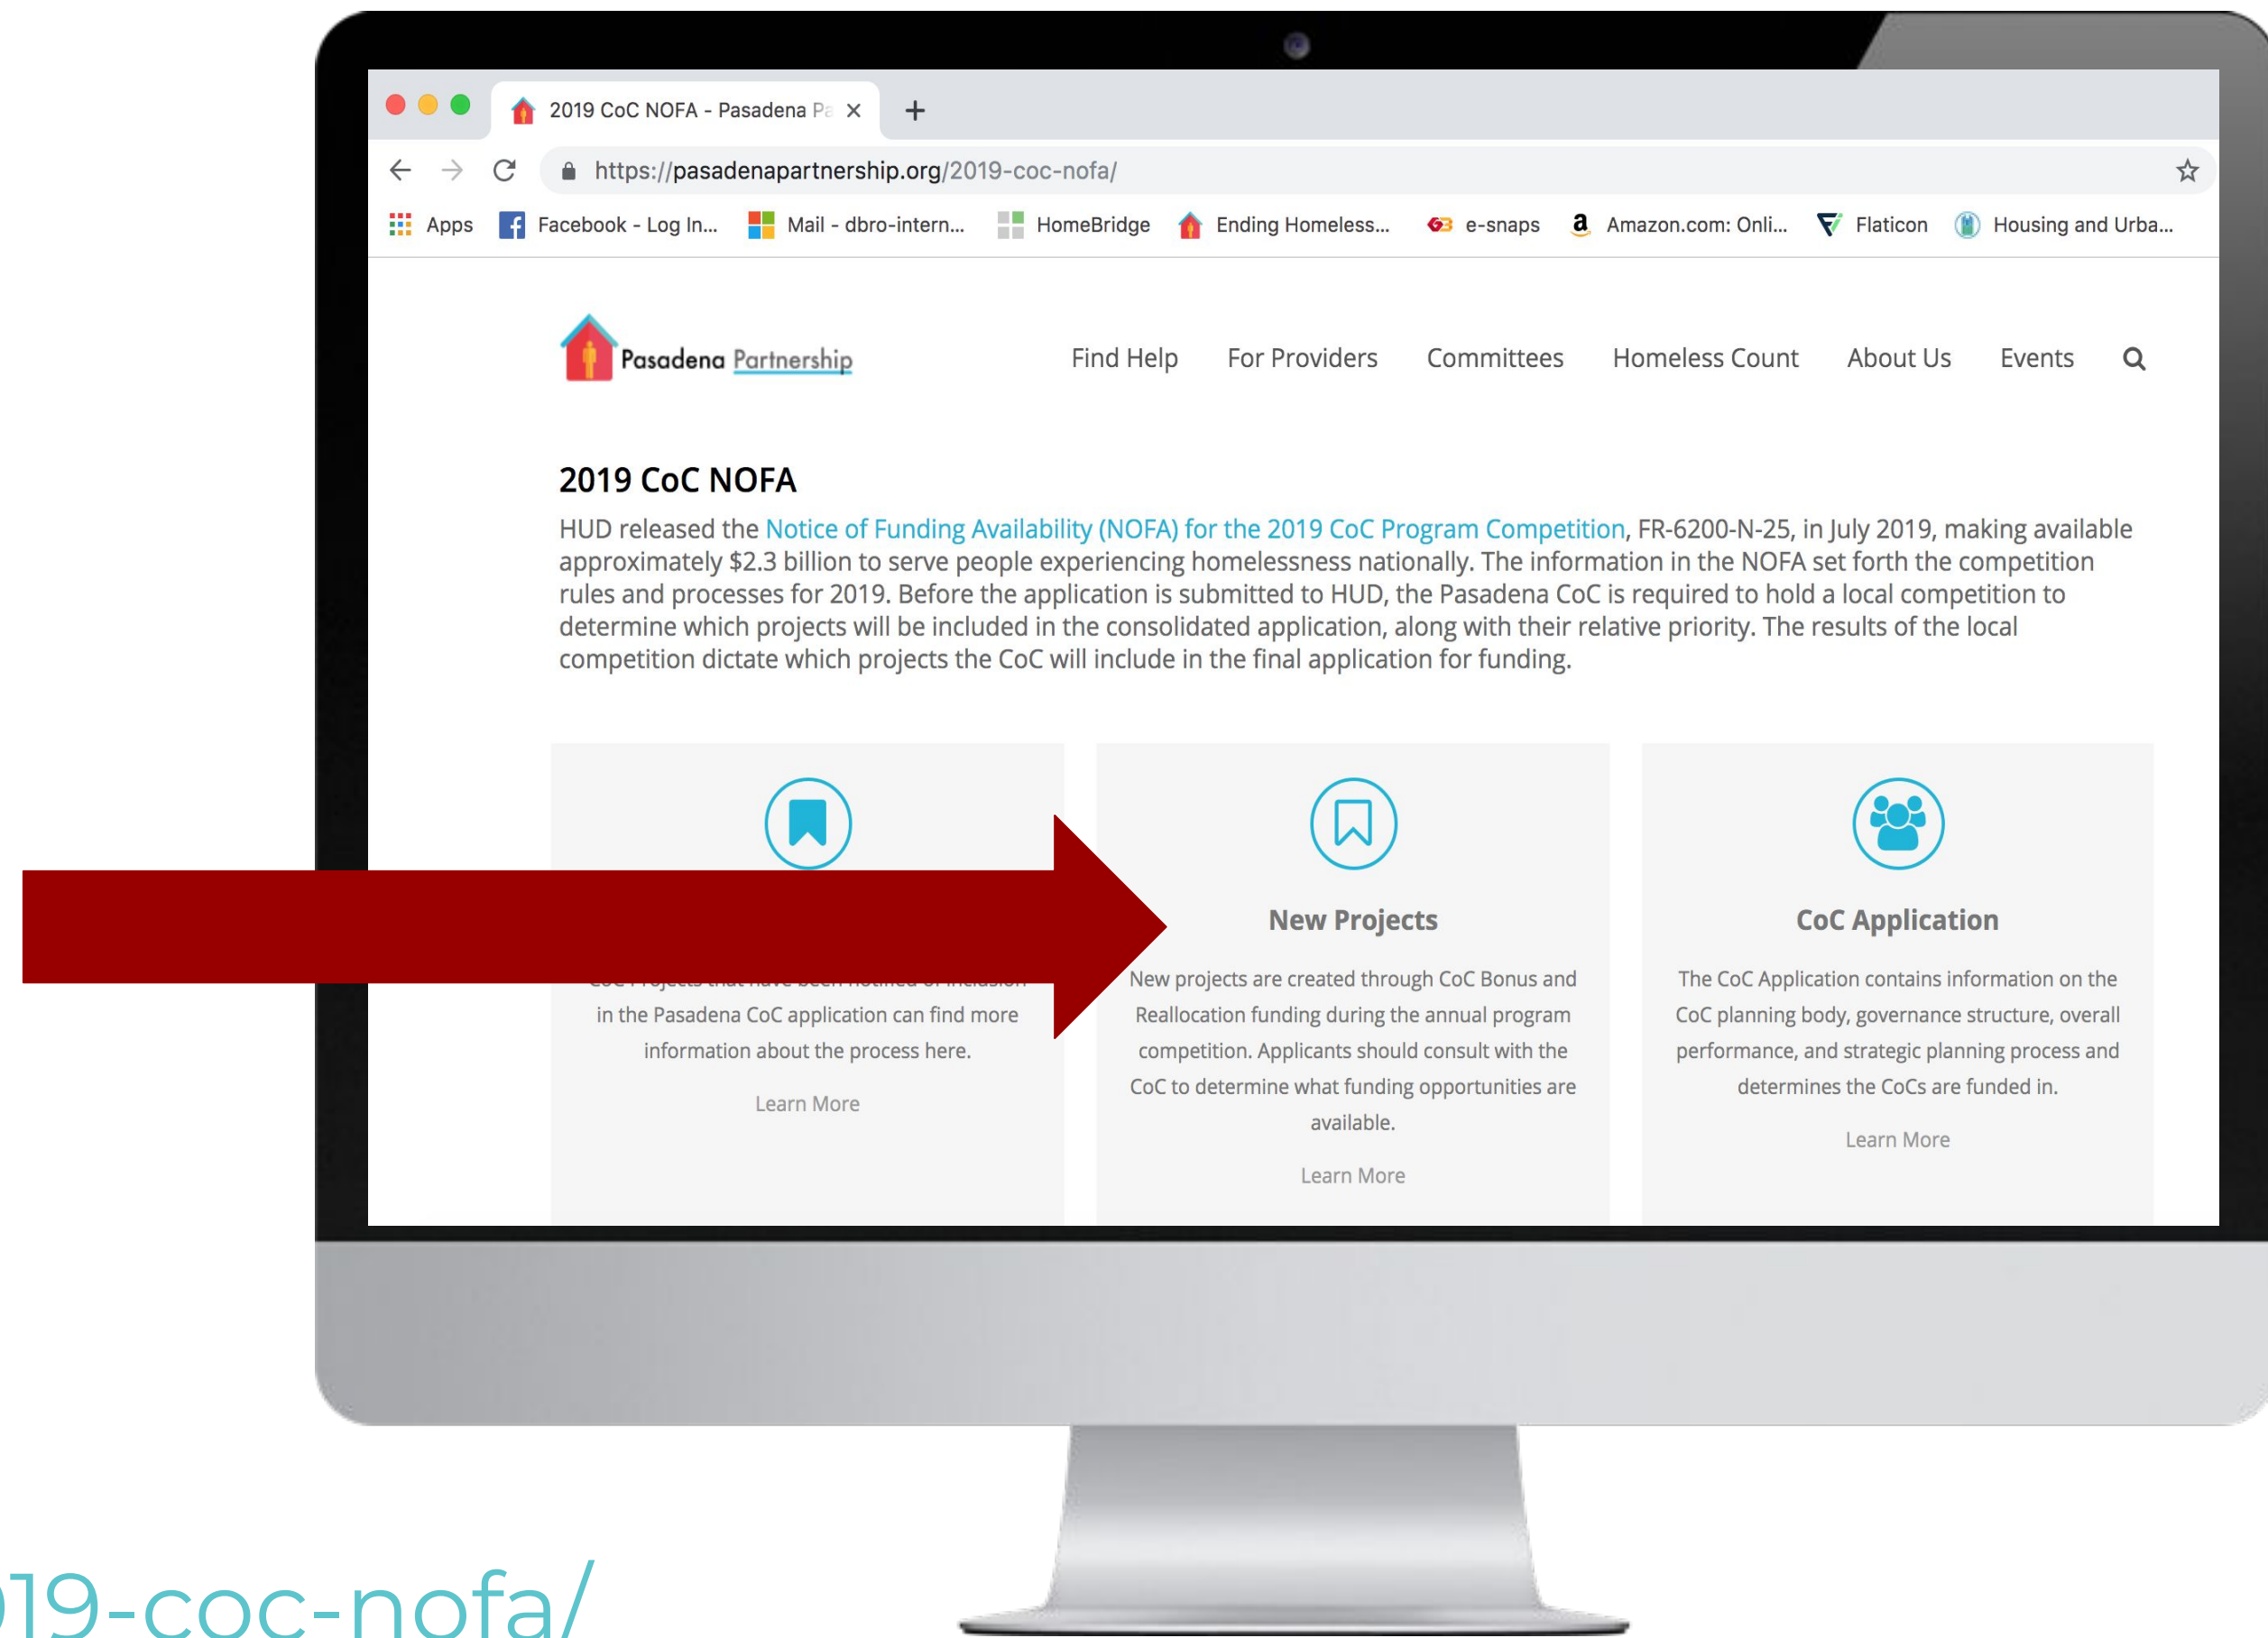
2019 CoC NOFA - Pasadena Pa ×

https://pasadenapartnership.org/2019-coc-nofa/

Apps  Facebook - Log In...  Mail - dbro-intern...  HomeBridge  Ending Homeless...  e-snaps  Amazon.com: Onli...  Flaticon  Housing and Urba...

Pasadena Partnership

Find Help  For Providers  Committees  Homeless Count  About Us  Events

2019 CoC NOFA

HUD released the Notice of Funding Availability (NOFA) for the 2019 CoC Program Competition, FR-6200-N-25, in July 2019, making available approximately $2.3 billion to serve people experiencing homelessness nationally. The information in the NOFA set forth the competition rules and processes for 2019. Before the application is submitted to HUD, the Pasadena CoC is required to hold a local competition to determine which projects will be included in the consolidated application, along with their relative priority. The results of the local competition dictate which projects the CoC will include in the final application for funding.

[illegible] in the Pasadena CoC application can find more information about the process here.

Learn More

New Projects

New projects are created through CoC Bonus and Reallocation funding during the annual program competition. Applicants should consult with the CoC to determine what funding opportunities are available.

Learn More

CoC Application

The CoC Application contains information on the CoC planning body, governance structure, overall performance, and strategic planning process and determines the CoCs are funded in.

Learn More

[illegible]19-coc-nofa/